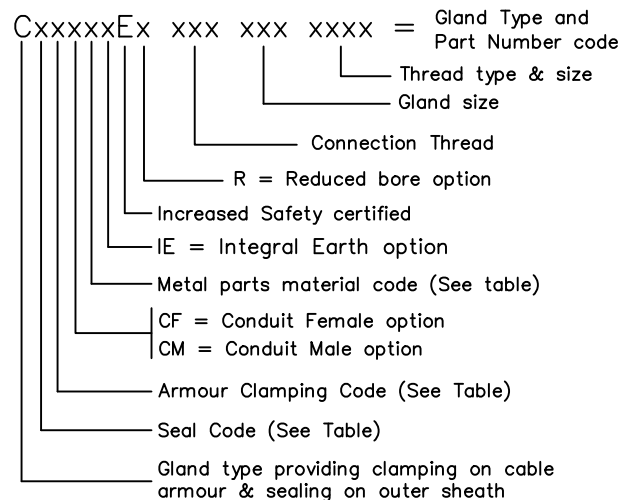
CxxxxxEx xxx xxx xxxx = Gland Type and Part Number code

Thread type & size

Gland size

Connection Thread

R = Reduced bore option

Increased Safety certified

IE = Integral Earth option

Metal parts material code (See table)

CF = Conduit Female option
CM = Conduit Male option

Armour Clamping Code (See Table)

Seal Code (See Table)

Gland type providing clamping on cable armour & sealing on outer sheath